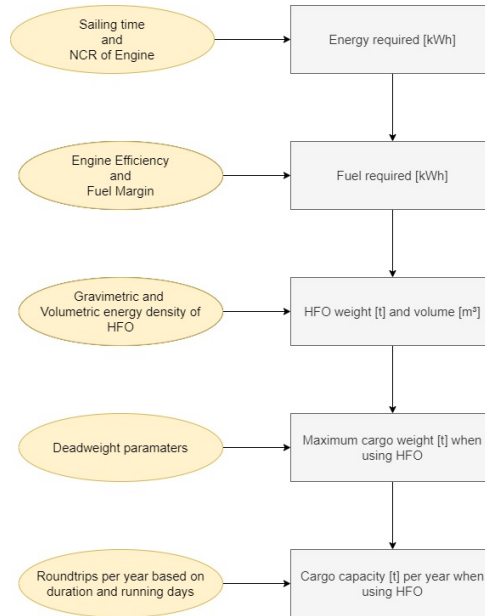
Sailing time and NCR of Engine

Energy required [kWh]

Engine Efficiency and Fuel Margin

Fuel required [kWh]

Gravimetric and Volumetric energy density of HFO

HFO weight [t] and volume [m³]

Deadweight paramaters

Maximum cargo weight [t] when using HFO

Roundtrips per year based on duration and running days

Cargo capacity [t] per year when using HFO